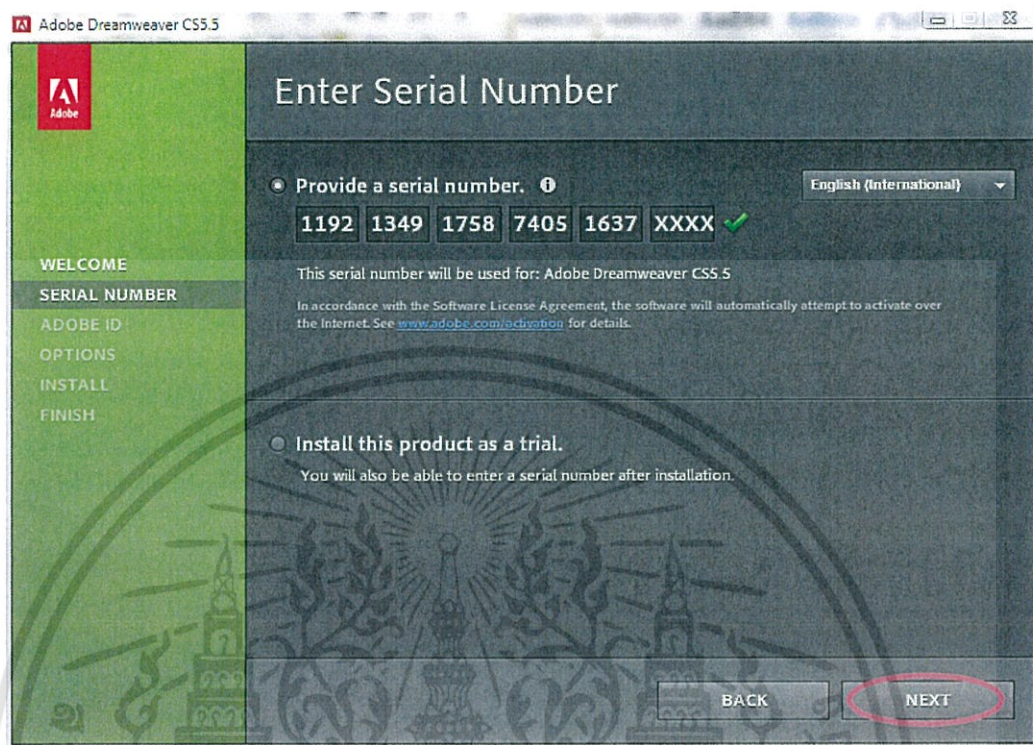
Adobe Dreamweaver CS5.5

Adobe

Enter Serial Number

WELCOME
SERIAL NUMBER
ADOBE ID
OPTIONS
INSTALL
FINISH

Provide a serial number.

English (International)

1192 1349 1758 7405 1637 XXXX

This serial number will be used for: Adobe Dreamweaver CS5.5

In accordance with the Software License Agreement, the software will automatically attempt to activate over the Internet. See www.adobe.com/activation for details.

Install this product as a trial.

You will also be able to enter a serial number after installation.

BACK

NEXT